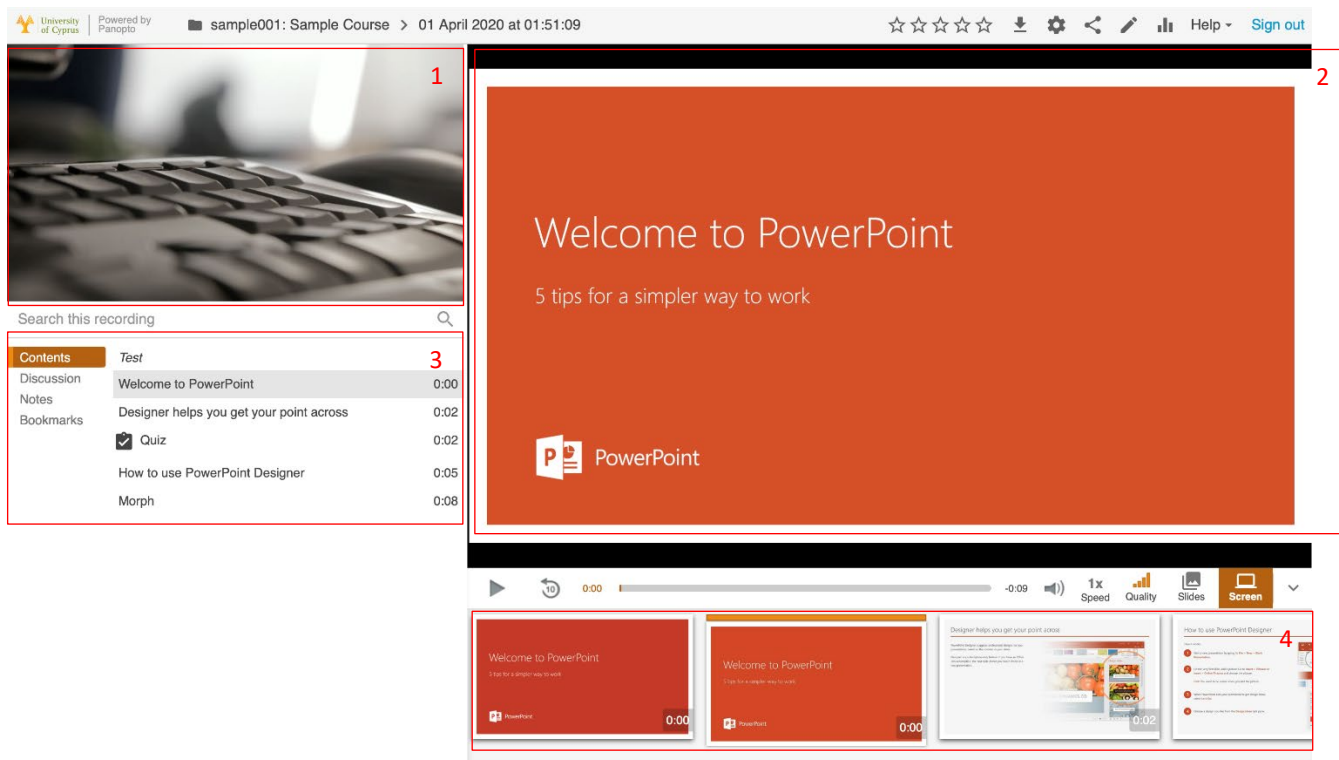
University of Cyprus | Powered by Panopto

sample001: Sample Course > 01 April 2020 at 01:51:09

☆☆☆☆☆ Help ▾ Sign out

1

2

Welcome to PowerPoint

5 tips for a simpler way to work

PowerPoint

Search this recording

3

Contents
Discussion
Notes
Bookmarks

Test

| | |
|---|---|
| Welcome to PowerPoint | 0:00 |
| Designer helps you get your point across | 0:02 |
| Quiz | 0:02 |
| How to use PowerPoint Designer | 0:05 |
| Morph | 0:08 |

10 0:00 -0:09 1x Speed Quality Slides Screen

4

Welcome to PowerPoint
5 tips for a simpler way to work
PowerPoint
0:00

Welcome to PowerPoint
5 tips for a simpler way to work
PowerPoint
0:00

Designer helps you get your point across
0:02

How to use PowerPoint Designer